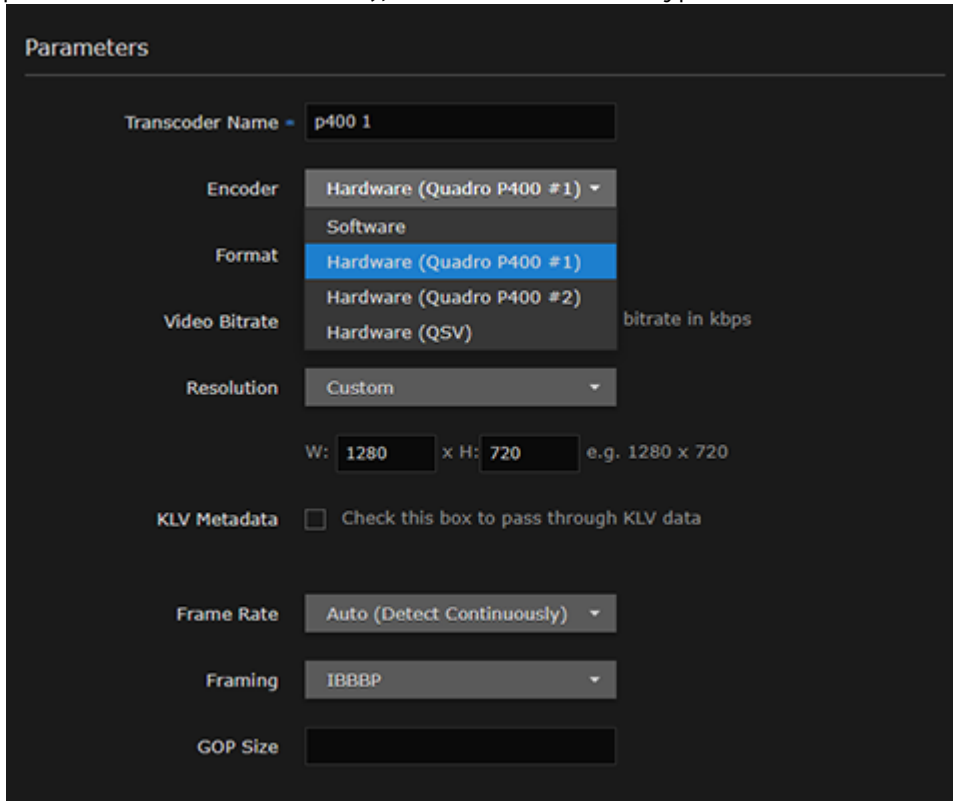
Parameters

Transcoder Name • p400 1

Encoder Hardware (Quadro P400 #1)

Software
Hardware (Quadro P400 #1)
Hardware (Quadro P400 #2)
Hardware (QSV)

Format

Video Bitrate bitrate in kbps

Resolution Custom

W: 1280 x H: 720 e.g. 1280 x 720

KLV Metadata Check this box to pass through KLV data

Frame Rate Auto (Detect Continuously)

Framing IBBBP

GOP Size